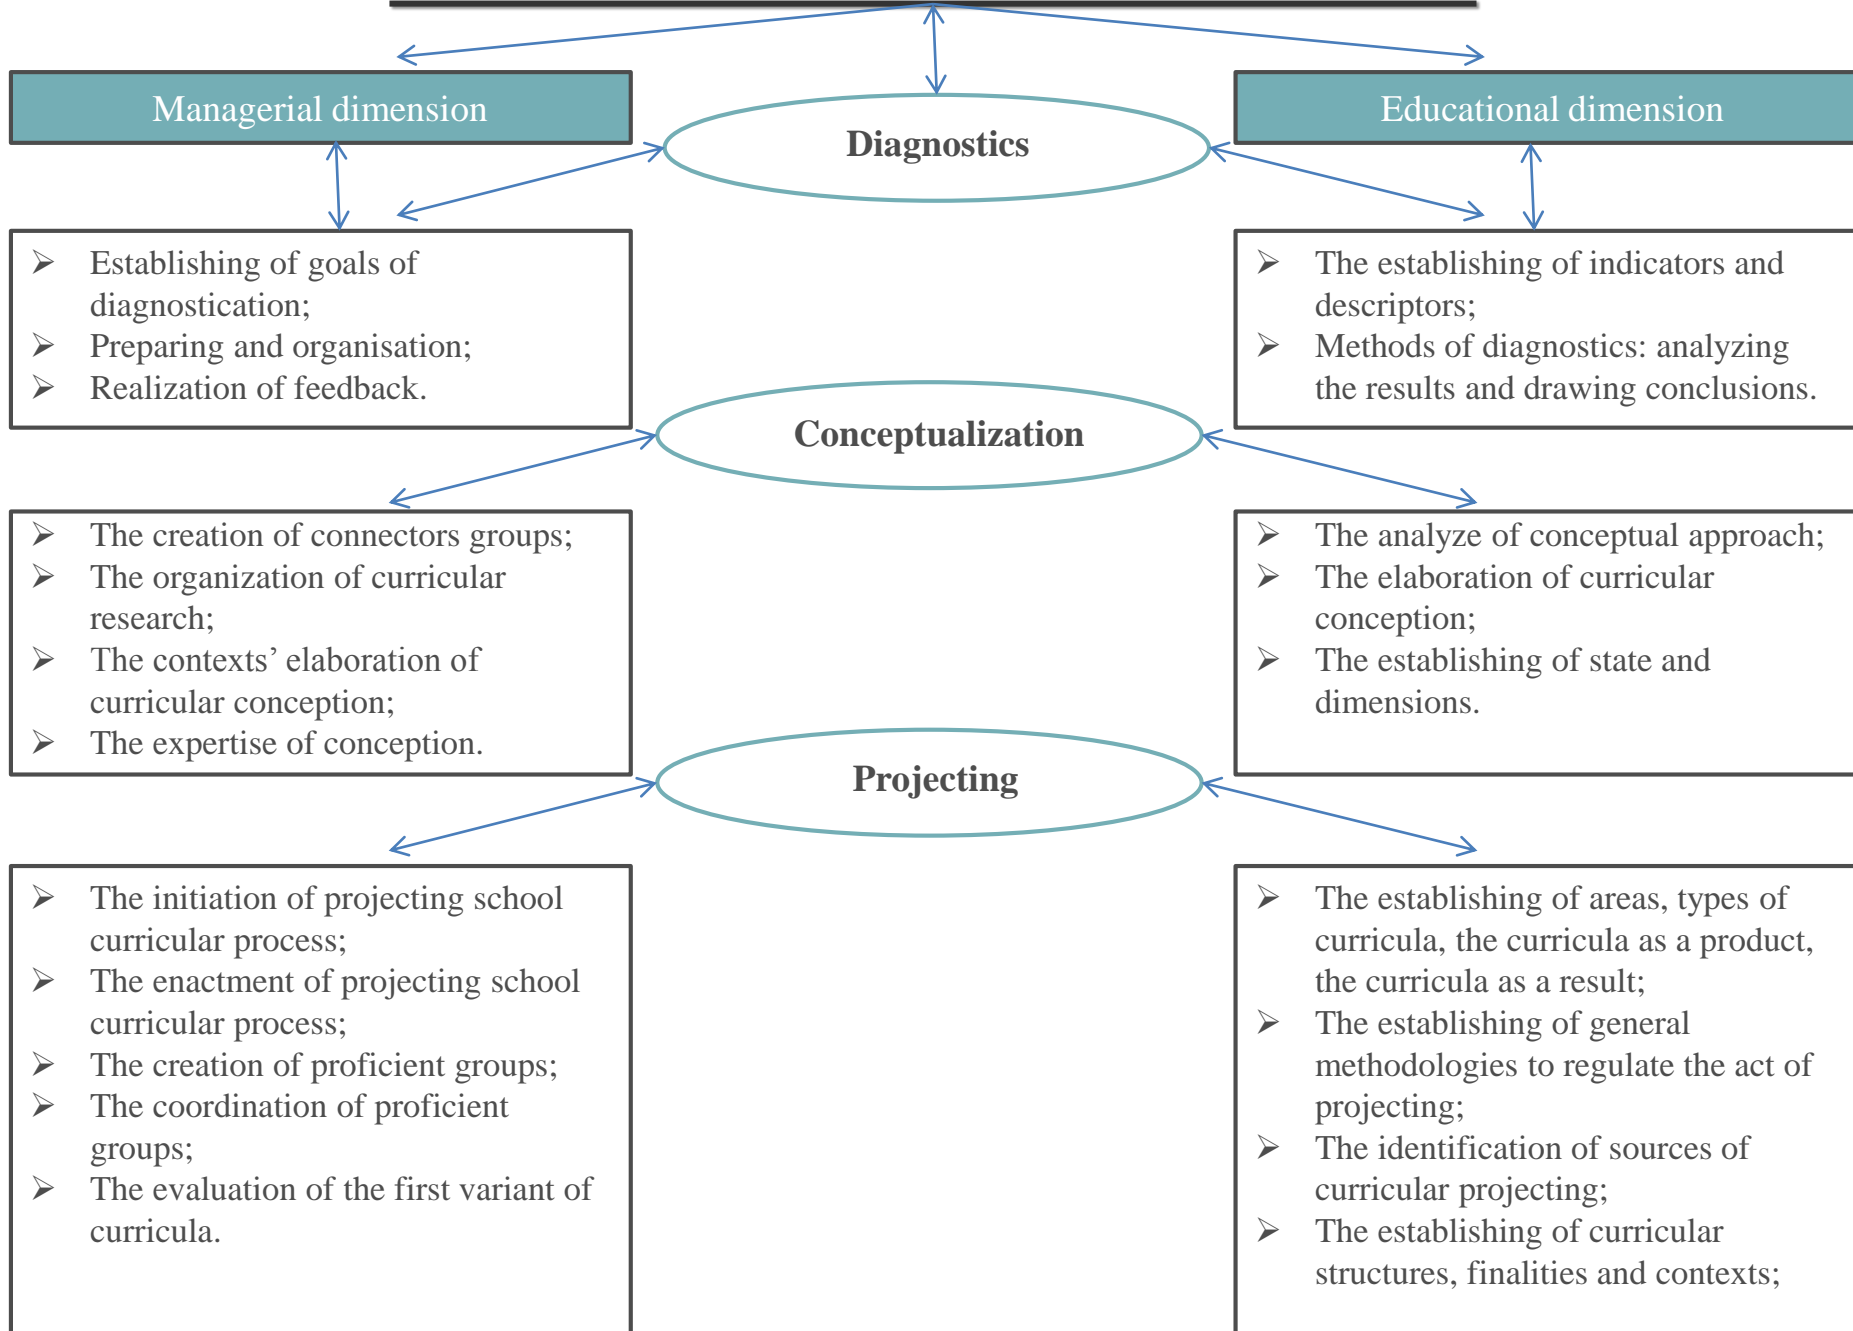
Managerial dimension

Diagnostics

Educational dimension

➢ Establishing of goals of diagnostication;
➢ Preparing and organisation;
➢ Realization of feedback.

➢ The establishing of indicators and descriptors;
➢ Methods of diagnostics: analyzing the results and drawing conclusions.

Conceptualization

➢ The creation of connectors groups;
➢ The organization of curricular research;
➢ The contexts' elaboration of curricular conception;
➢ The expertise of conception.

➢ The analyze of conceptual approach;
➢ The elaboration of curricular conception;
➢ The establishing of state and dimensions.

Projecting

➢ The initiation of projecting school curricular process;
➢ The enactment of projecting school curricular process;
➢ The creation of proficient groups;
➢ The coordination of proficient groups;
➢ The evaluation of the first variant of curricula.

➢ The establishing of areas, types of curricula, the curricula as a product, the curricula as a result;
➢ The establishing of general methodologies to regulate the act of projecting;
➢ The identification of sources of curricular projecting;
➢ The establishing of curricular structures, finalities and contexts;